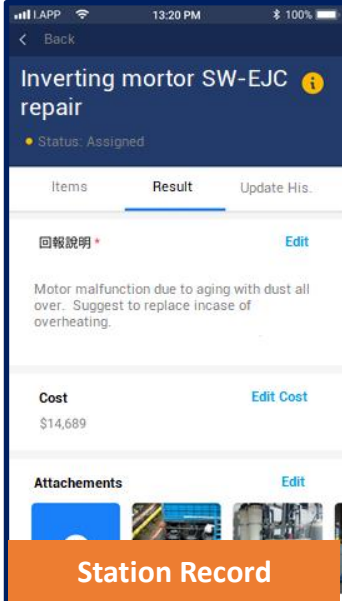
LAPP 13:20 PM 100%

Back

Inverting mortor SW-EJC repair

Status: Assigned

Items Result Update His.

回報說明 * Edit

Motor malfunction due to aging with dust all over. Suggest to replace incase of overheating.

Cost Edit Cost

$14,689

Attachements Edit

Station Record